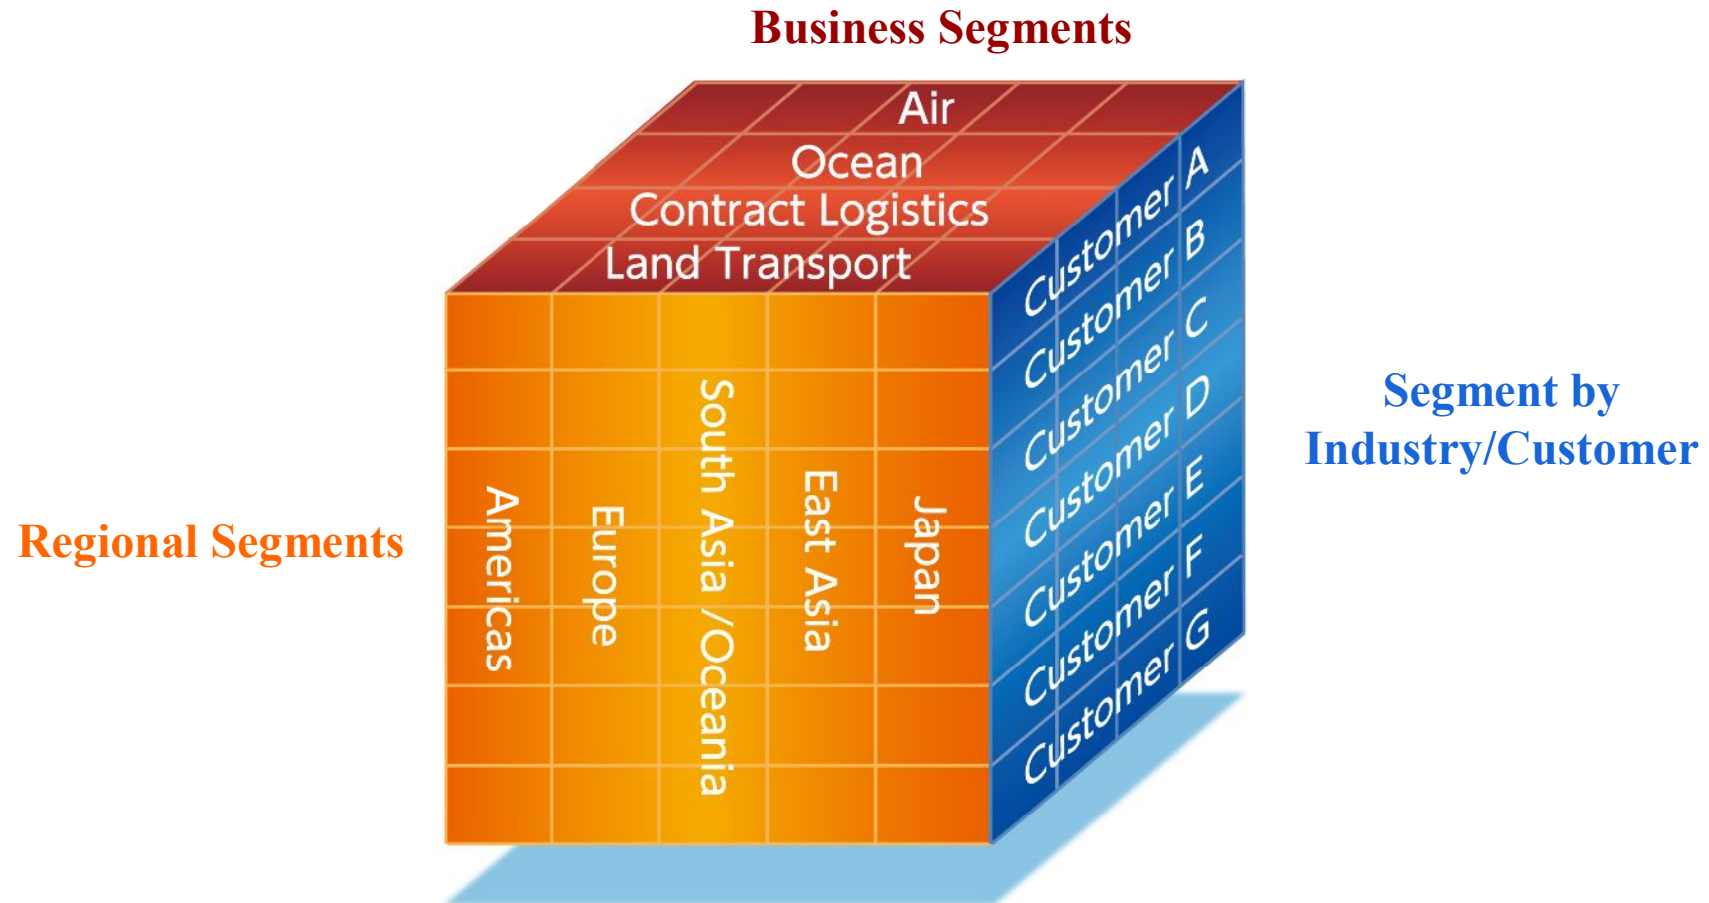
Business Segments

Air
Ocean
Contract Logistics
Land Transport

Regional Segments

Americas
Europe
South Asia /Oceania
East Asia
Japan

Customer A
Customer B
Customer C
Customer D
Customer E
Customer F
Customer G

Segment by
Industry/Customer